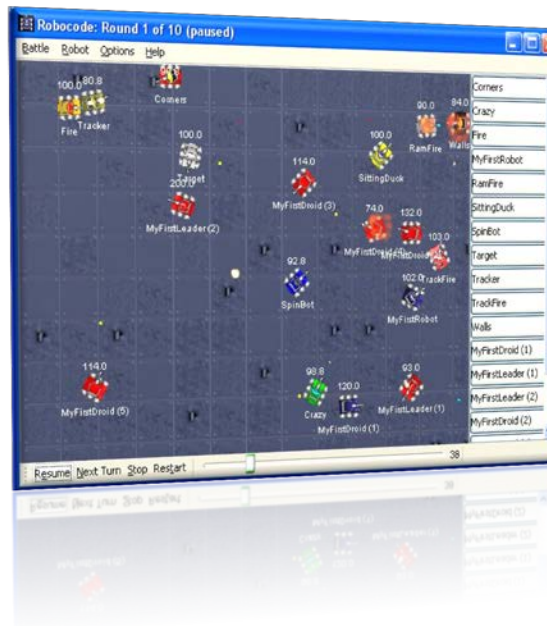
Robocode: Round 1 of 10 (paused)

Battle Robot Options Help

100.0 80.8
Fire Tracker
Corners
100.0
Target
200.0
MyFirstLeader (2)
114.0
MyFirstDroid (3)
100.0
SittingDuck
90.0
RamFire
84.0
Walls
74.0
MyFirstDroid
132.0
MyFirstDroid
103.0
TrackFire
92.8
SpinBot
102.0
MyFirstRobot
114.0
MyFirstDroid (5)
98.8
Crazy
120.0
MyFirstDroid (1)
93.0
MyFirstLeader (1)

Corners
Crazy
Fire
MyFirstRobot
RamFire
SittingDuck
SpinBot
Target
Tracker
TrackFire
Walls
MyFirstDroid (1)
MyFirstLeader (1)
MyFirstLeader (2)
MyFirstDroid (2)

Resume Next Turn Stop Restart
38